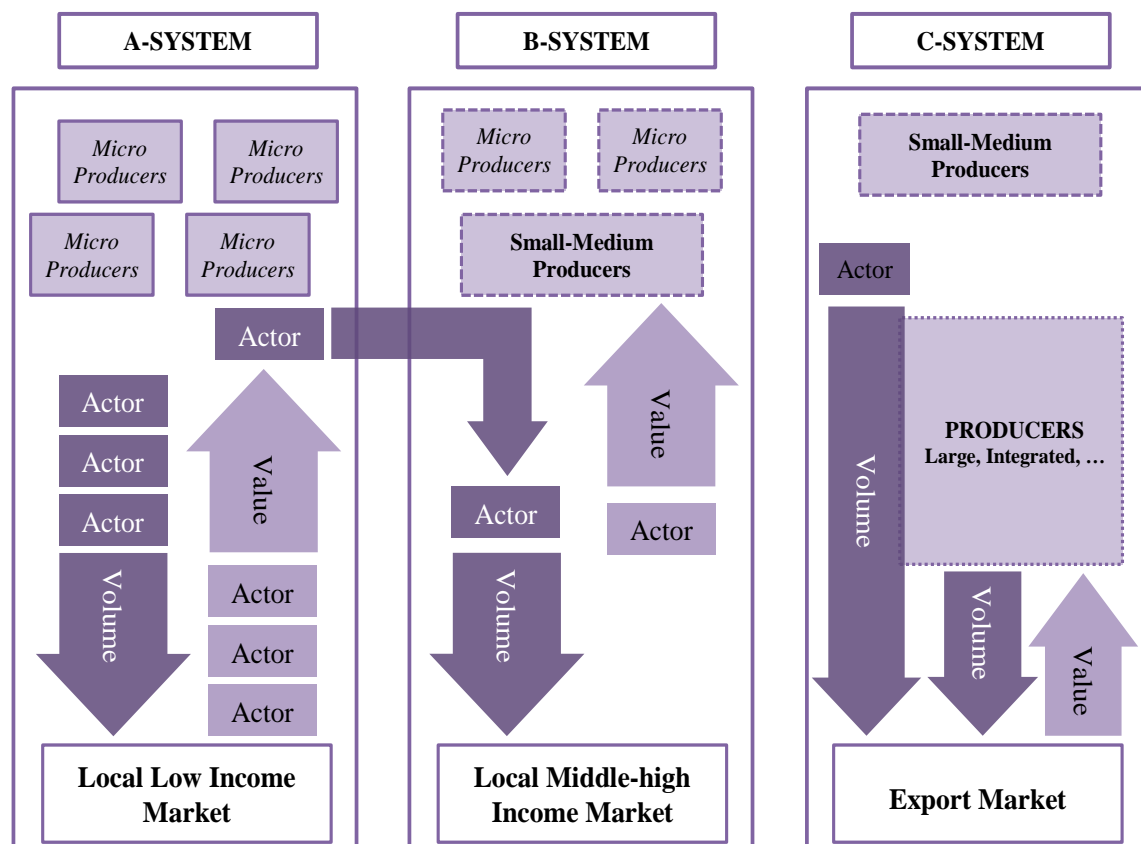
A-SYSTEM

Micro Producers

Micro Producers

Micro Producers

Micro Producers

Actor

Actor

Actor

Actor

Value

Volume

Actor

Actor

Actor

Local Low Income Market

B-SYSTEM

Micro Producers

Micro Producers

Small-Medium Producers

Value

Actor

Volume

Actor

Local Middle-high Income Market

C-SYSTEM

Small-Medium Producers

Actor

Volume

PRODUCERS
Large, Integrated, …

Volume

Value

Export Market